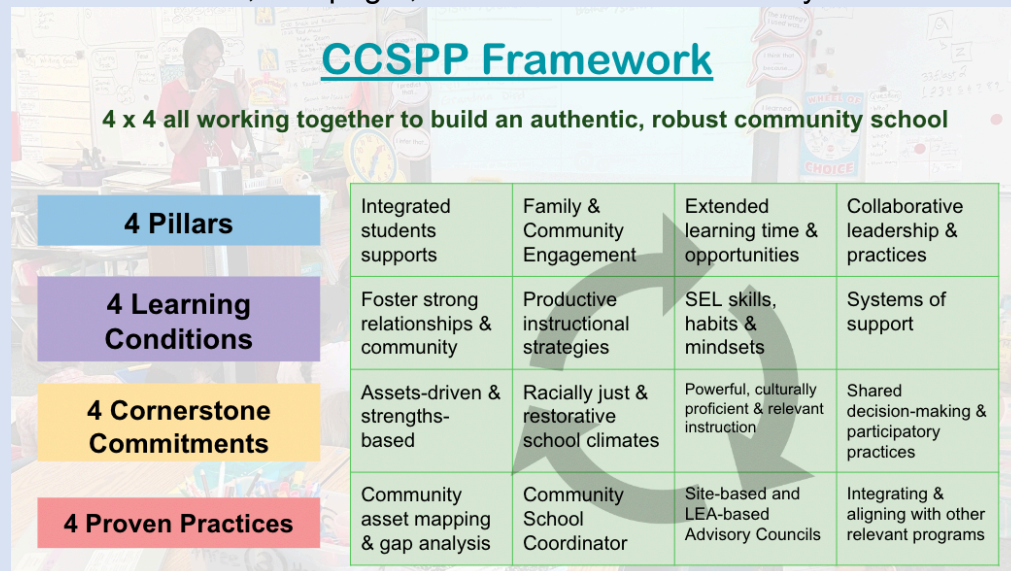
CCSPP Framework

4 x 4 all working together to build an authentic, robust community school

| 4 Pillars | Integrated students supports | Family & Community Engagement | Extended learning time & opportunities | Collaborative leadership & practices |
|---|---|---|---|---|
| 4 Learning Conditions | Foster strong relationships & community | Productive instructional strategies | SEL skills, habits & mindsets | Systems of support |
| 4 Cornerstone Commitments | Assets-driven & strengths-based | Racially just & restorative school climates | Powerful, culturally proficient & relevant instruction | Shared decision-making & participatory practices |
| 4 Proven Practices | Community asset mapping & gap analysis | Community School Coordinator | Site-based and LEA-based Advisory Councils | Integrating & aligning with other relevant programs |